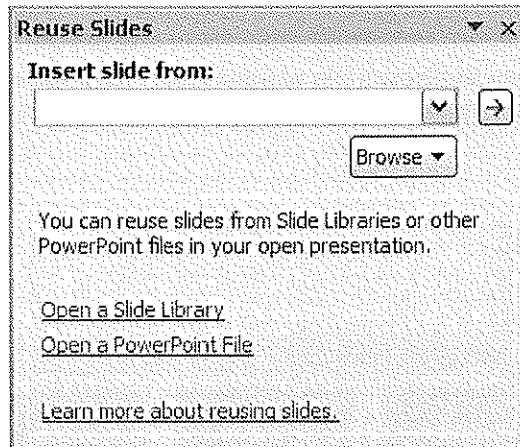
Reuse Slides

Insert slide from:

Browse ▼

You can reuse slides from Slide Libraries or other PowerPoint files in your open presentation.

Open a Slide Library

Open a PowerPoint File

Learn more about reusing slides.